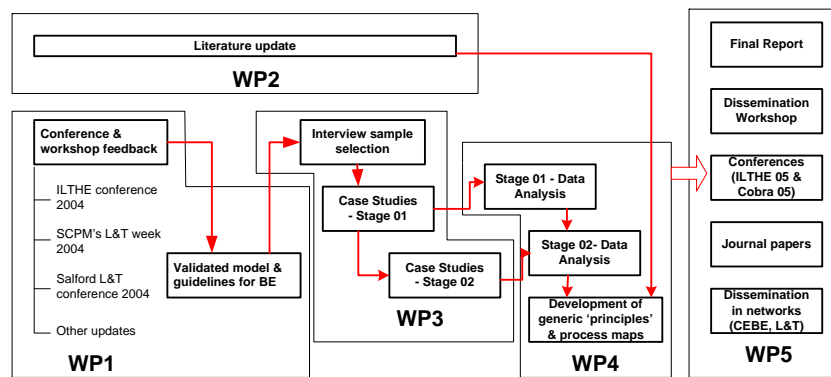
Literature update

WP2

Conference & workshop feedback

ILTHE conference 2004

SCPM's L&T week 2004

Salford L&T conference 2004

Other updates

Validated model & guidelines for BE

WP1

Interview sample selection

Case Studies - Stage 01

Case Studies - Stage 02

WP3

Stage 01 - Data Analysis

Stage 02- Data Analysis

Development of generic 'principles' & process maps

WP4

Final Report

Dissemination Workshop

Conferences (ILTHE 05 & Cobra 05)

Journal papers

Dissemination in networks (CEBE, L&T)

WP5